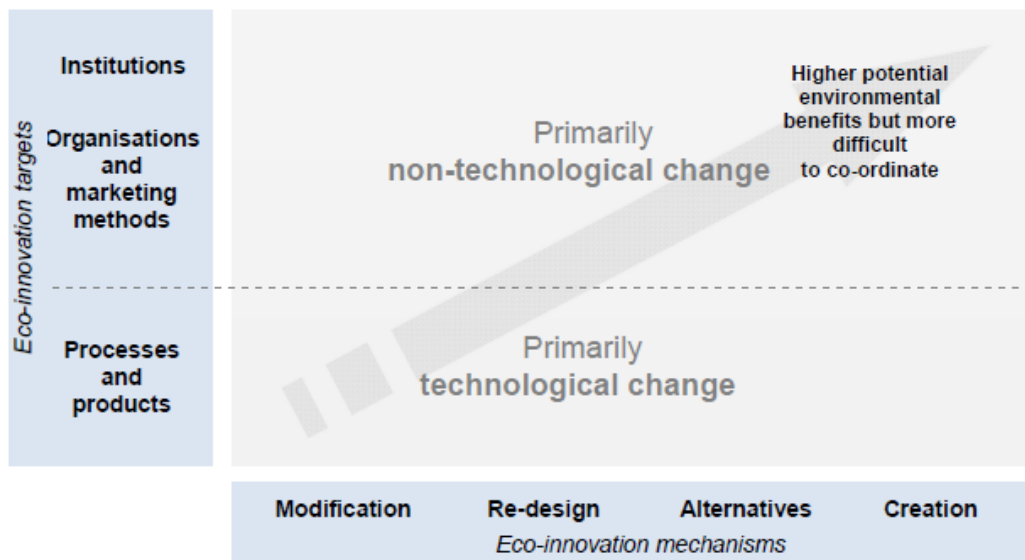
Eco-innovation targets

Institutions

Organisations and marketing methods

Processes and products

Primarily non-technological change

Higher potential environmental benefits but more difficult to co-ordinate

Primarily technological change

Modification

Re-design

Alternatives

Creation

Eco-innovation mechanisms